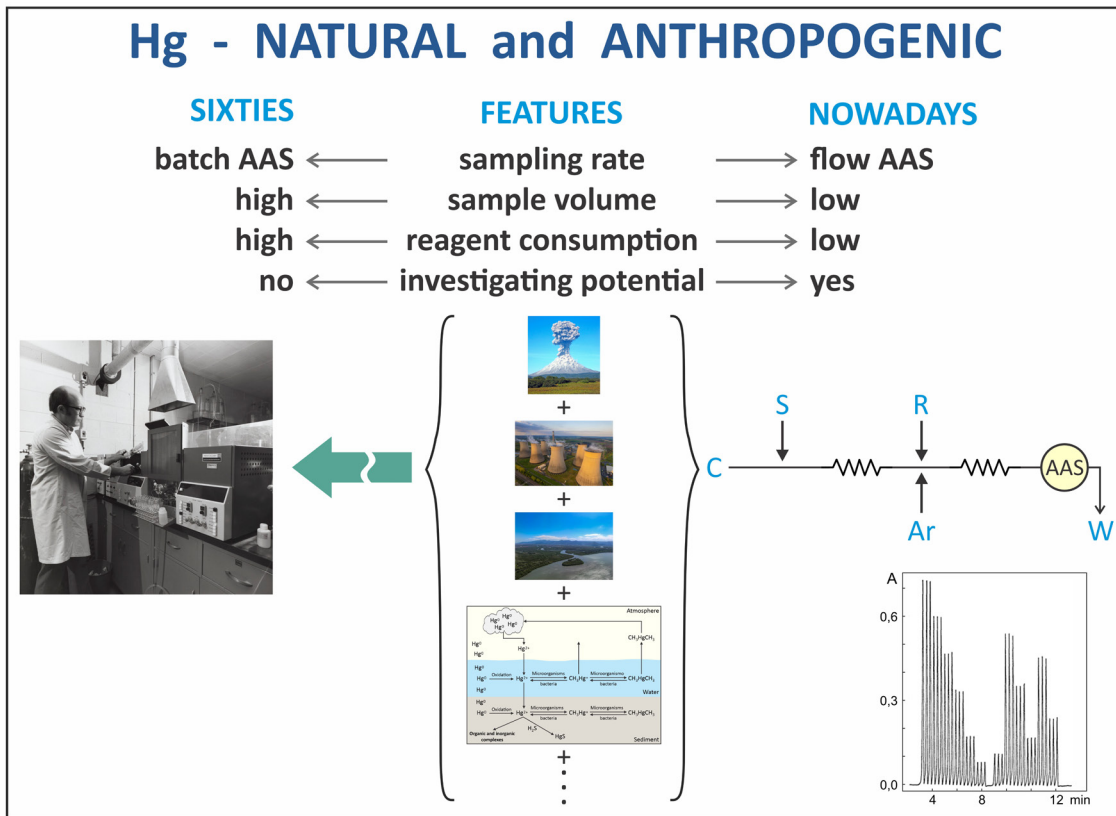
Hg - NATURAL and ANTHROPOGENIC

| SIXTIES | FEATURES | NOWADAYS |
|---|---|---|
| batch AAS | sampling rate | flow AAS |
| high | sample volume | low |
| high | reagent consumption | low |
| no | investigating potential | yes |

+

+

+

Atmosphere

$Hg^0$ $Hg^0$ $Hg^0$

$CH_3HgCH_3$

$Hg^0$ $Hg^0$

$Hg^{2+}$

$Hg^0$ $Hg^0$ $Hg^0$

Oxidation

$Hg^{2+}$

Microorganisms bacteria

$CH_3Hg^+$

Microorganisms bacteria

$CH_3HgCH_3$

Water

$Hg^0$ $Hg^0$

Oxidation

$Hg^{2+}$

Microorganisms bacteria

$CH_3Hg^+$

Microorganisms bacteria

$CH_3HgCH_3$

$H_2S$

HgS

Organic and inorganic complexes

Sediment

+

S

R

C

AAS

Ar

W

A

0,6

0,3

0,0

4

8

12 min